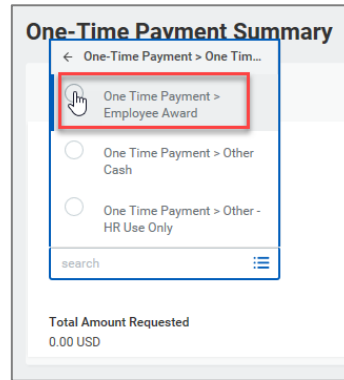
One-Time Payment Summary

← One-Time Payment > One Tim...

One Time Payment > Employee Award

One Time Payment > Other Cash

One Time Payment > Other - HR Use Only

search

Total Amount Requested
0.00 USD